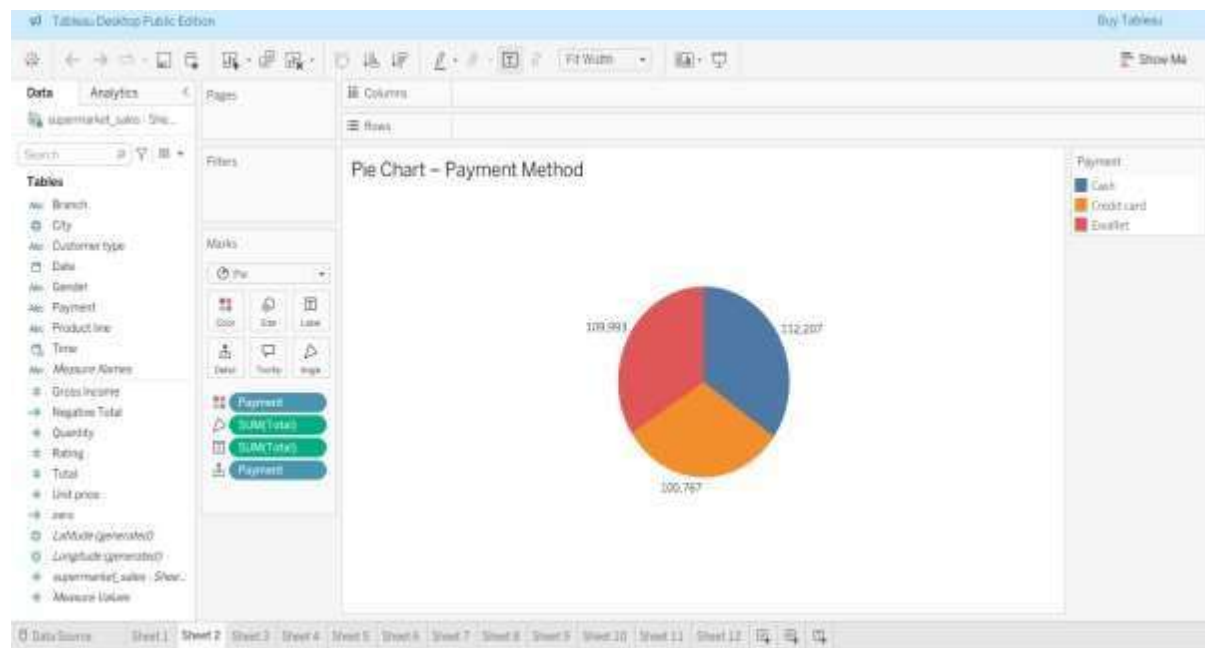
Tableau Desktop Public Edition

Buy Tableau

Fit Width

Show Me

Data Analytics

supermarket_sales - She...

Search

Tables

Branch
City
Customer type
Date
Gender
Payment
Product line
Time
Measure Names
Gross income
Negative Total
Quantity
Rating
Total
Unit price
zero
Latitude (generated)
Longitude (generated)
supermarket_sales - Shee...
Measure Values

Pages

Filters

Marks

Pie

Color Size Label
Detail Tooltip Angle

Payment
SUM(Total)
SUM(Total)
Payment

Columns

Rows

Pie Chart – Payment Method

109,993

112,207

100,767

Payment
Cash
Credit card
Ewallet

Data Source Sheet1 Sheet 2 Sheet 3 Sheet 4 Sheet 5 Sheet 6 Sheet 7 Sheet 8 Sheet 9 Sheet 10 Sheet 11 Sheet 12